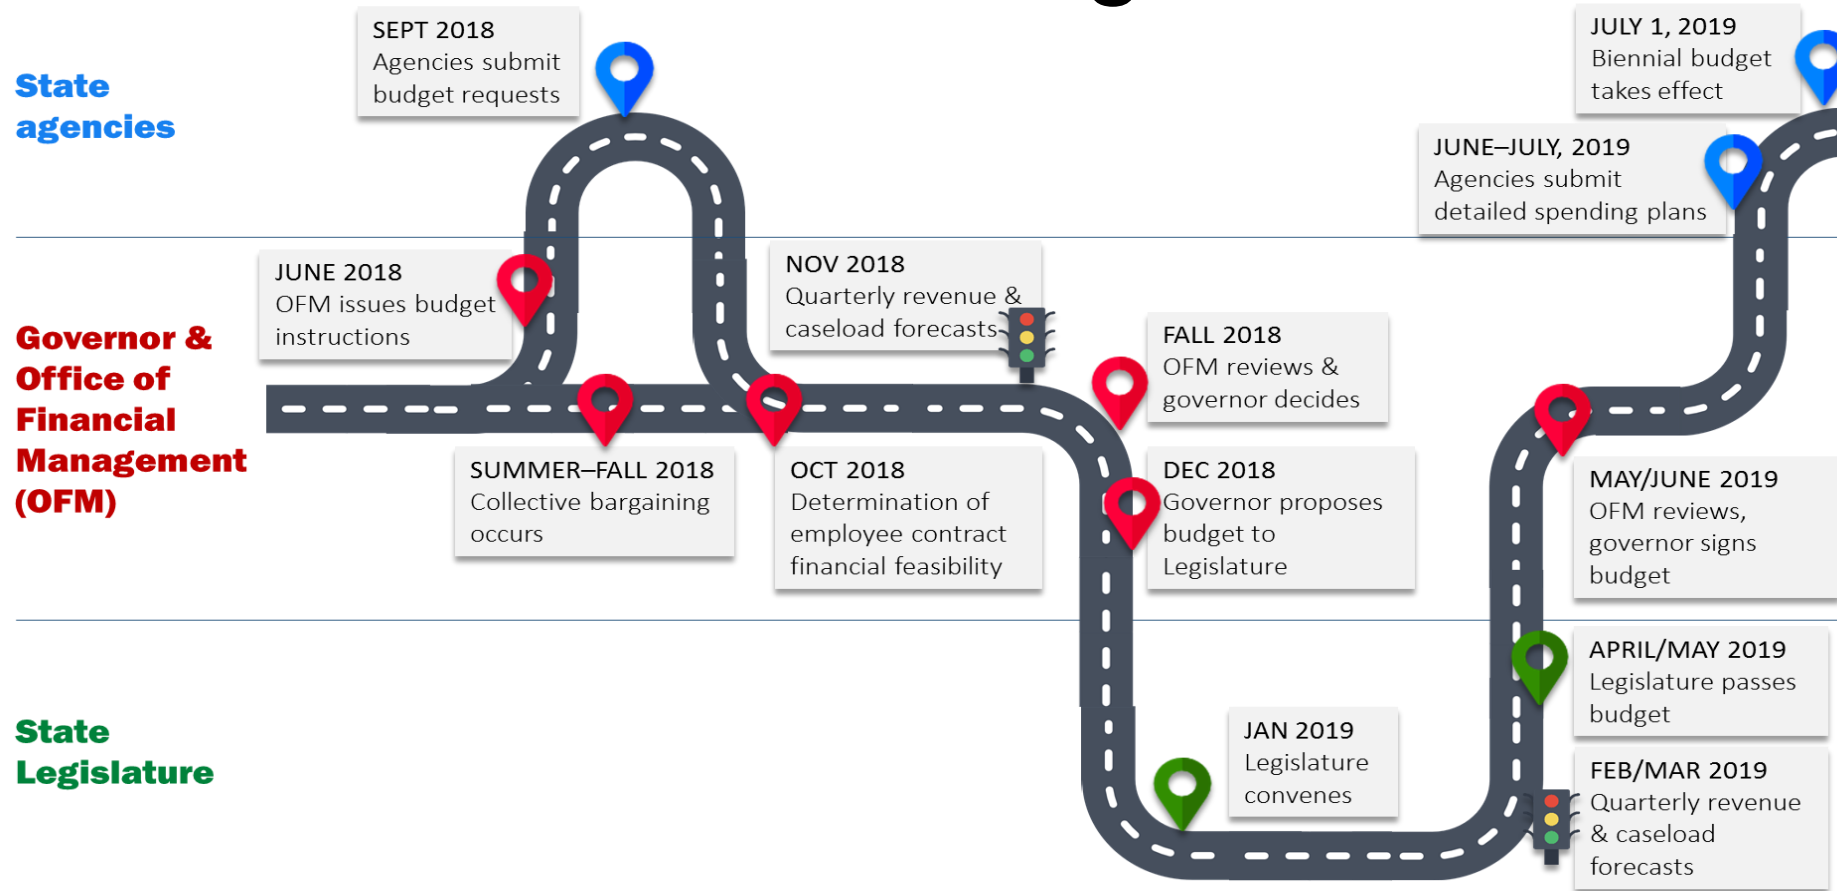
State agencies

SEPT 2018
Agencies submit budget requests

JULY 1, 2019
Biennial budget takes effect

JUNE–JULY, 2019
Agencies submit detailed spending plans

Governor & Office of Financial Management (OFM)

JUNE 2018
OFM issues budget instructions

NOV 2018
Quarterly revenue & caseload forecasts

FALL 2018
OFM reviews & governor decides

SUMMER–FALL 2018
Collective bargaining occurs

OCT 2018
Determination of employee contract financial feasibility

DEC 2018
Governor proposes budget to Legislature

MAY/JUNE 2019
OFM reviews, governor signs budget

State Legislature

APRIL/MAY 2019
Legislature passes budget

JAN 2019
Legislature convenes

FEB/MAR 2019
Quarterly revenue & caseload forecasts